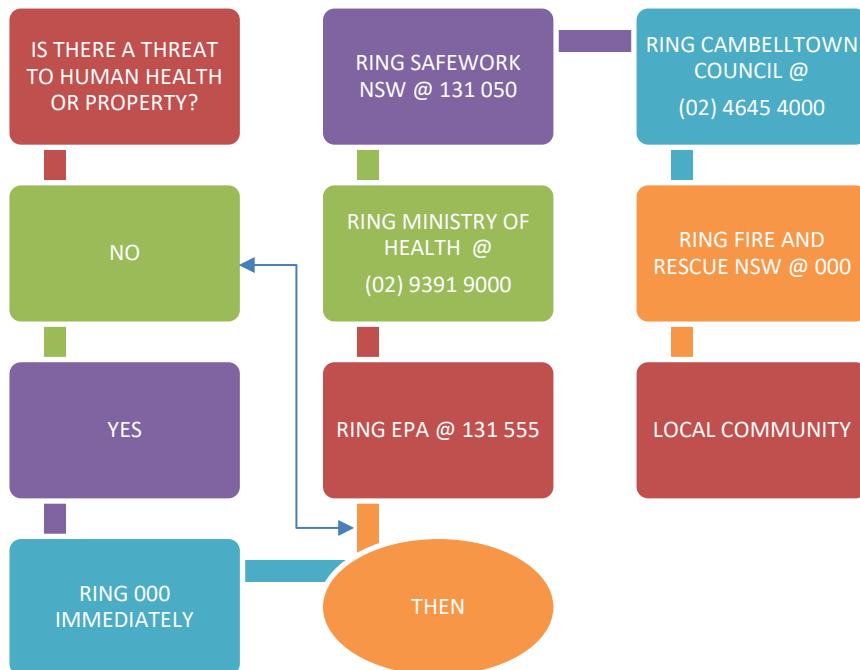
IS THERE A THREAT TO HUMAN HEALTH OR PROPERTY?

NO

YES

RING 000 IMMEDIATELY

THEN

RING EPA @ 131 555

RING MINISTRY OF HEALTH @ (02) 9391 9000

RING SAFEWORK NSW @ 131 050

RING CAMBELLTOWN COUNCIL @ (02) 4645 4000

RING FIRE AND RESCUE NSW @ 000

LOCAL COMMUNITY